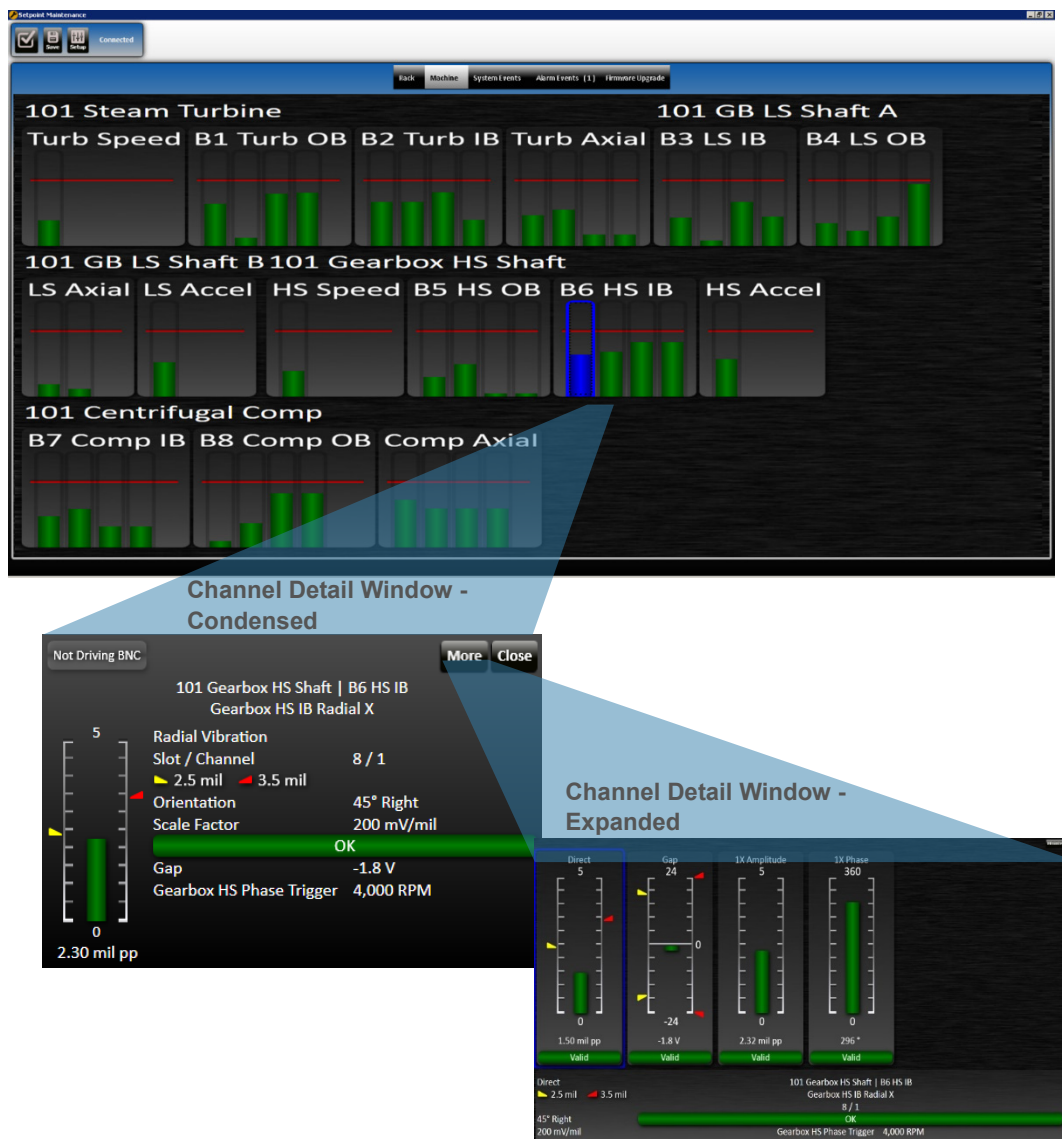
Setpoint Maintenance

Save Setup Connected

Rack Machine System Events Alarm Events (1) Firmware Upgrade

101 Steam Turbine

101 GB LS Shaft A

Turb Speed B1 Turb OB B2 Turb IB Turb Axial B3 LS IB B4 LS OB

101 GB LS Shaft B 101 Gearbox HS Shaft

LS Axial LS Accel HS Speed B5 HS OB B6 HS IB HS Accel

101 Centrifugal Comp

B7 Comp IB B8 Comp OB Comp Axial

Channel Detail Window - Condensed

Not Driving BNC

More Close

101 Gearbox HS Shaft | B6 HS IB
Gearbox HS IB Radial X

5

Radial Vibration

Slot / Channel 8 / 1

2.5 mil 3.5 mil

Orientation 45° Right

Scale Factor 200 mV/mil

OK

Gap -1.8 V

Gearbox HS Phase Trigger 4,000 RPM

0

2.30 mil pp

Channel Detail Window - Expanded

| Direct | Gap | 1X Amplitude | 1X Phase |
|---|---|---|---|
| 5 | 24 | 5 | 360 |
| | 0 | | |
| 0 | -24 | 0 | 0 |
| 1.50 mil pp | -1.8 V | 2.32 mil pp | 296° |
| Valid | Valid | Valid | Valid |

Direct
2.5 mil 3.5 mil

101 Gearbox HS Shaft | B6 HS IB
Gearbox HS IB Radial X
8 / 1

45° Right
OK
200 mV/mil
Gearbox HS Phase Trigger 4,000 RPM